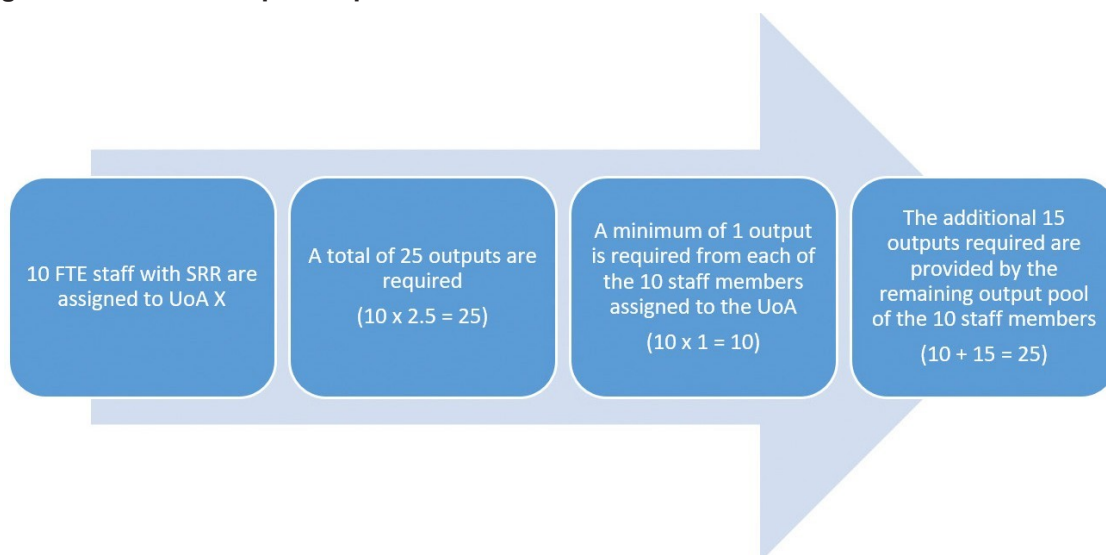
10 FTE staff with SRR are assigned to UoA X

A total of 25 outputs are required

(10 x 2.5 = 25)

A minimum of 1 output is required from each of the 10 staff members assigned to the UoA

(10 x 1 = 10)

The additional 15 outputs required are provided by the remaining output pool of the 10 staff members

(10 + 15 = 25)